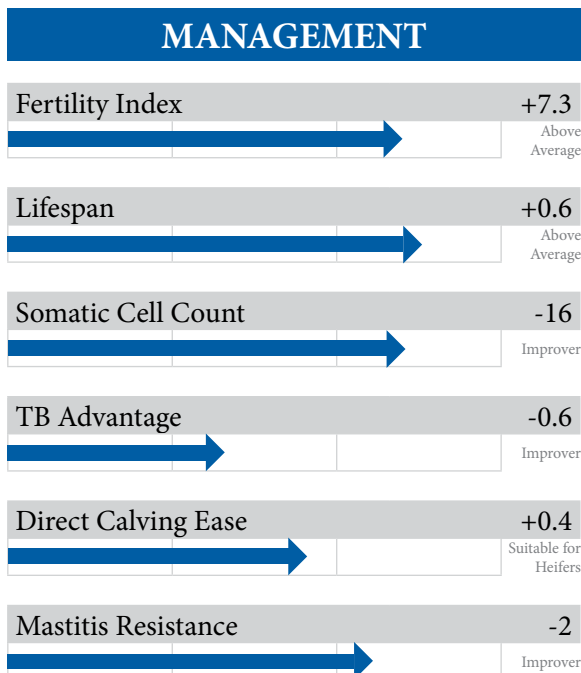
MANAGEMENT

Fertility Index +7.3
Above Average

Lifespan +0.6
Above Average

Somatic Cell Count -16
Improver

TB Advantage -0.6
Improver

Direct Calving Ease +0.4
Suitable for Heifers

Mastitis Resistance -2
Improver